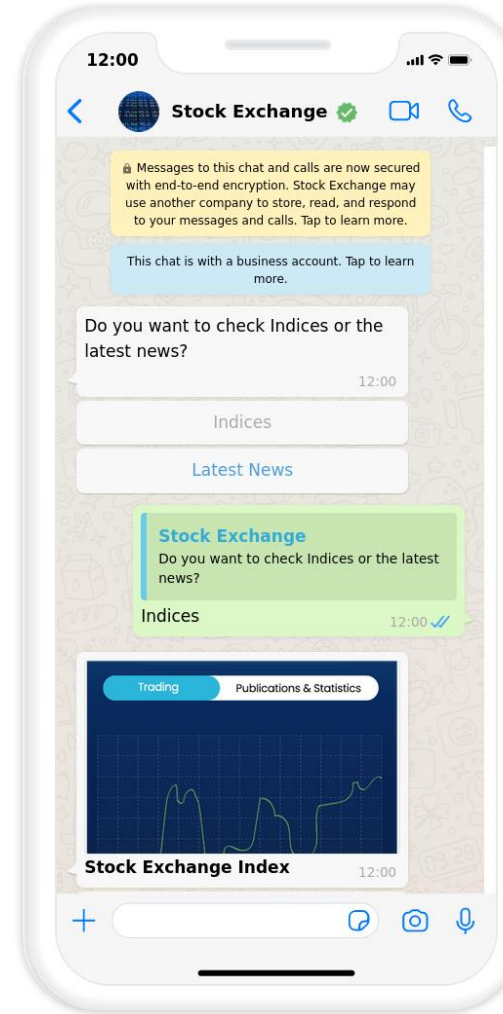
12:00

Stock Exchange

Messages to this chat and calls are now secured with end-to-end encryption. Stock Exchange may use another company to store, read, and respond to your messages and calls. Tap to learn more.

This chat is with a business account. Tap to learn more.

Do you want to check Indices or the latest news?

12:00

Indices

Latest News

Stock Exchange

Do you want to check Indices or the latest news?

Indices

12:00

Trading

Publications & Statistics

Stock Exchange Index

12:00